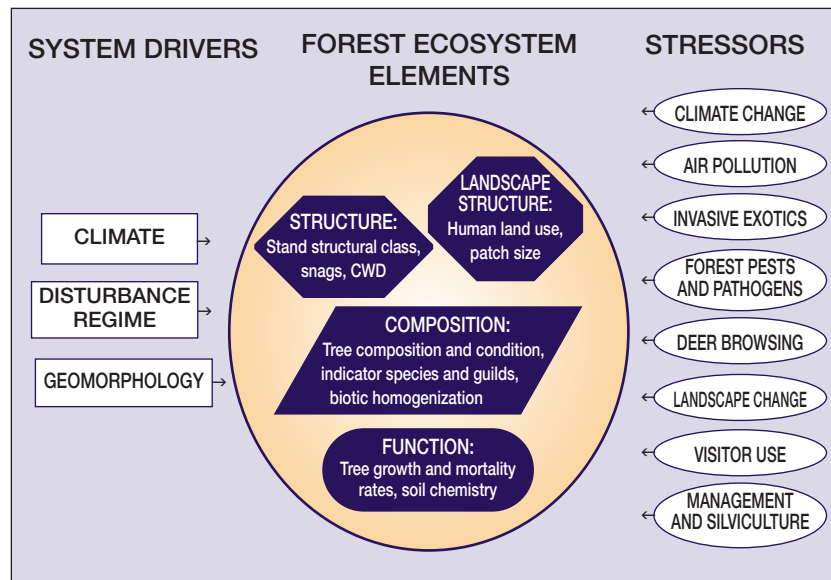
SYSTEM DRIVERS

FOREST ECOSYSTEM ELEMENTS

STRESSORS

CLIMATE

DISTURBANCE REGIME

GEOMORPHOLOGY

STRUCTURE:
Stand structural class, snags, CWD

LANDSCAPE STRUCTURE:
Human land use, patch size

COMPOSITION:
Tree composition and condition, indicator species and guilds, biotic homogenization

FUNCTION:
Tree growth and mortality rates, soil chemistry

CLIMATE CHANGE

AIR POLLUTION

INVASIVE EXOTICS

FOREST PESTS AND PATHOGENS

DEER BROWSING

LANDSCAPE CHANGE

VISITOR USE

MANAGEMENT AND SILVICULTURE